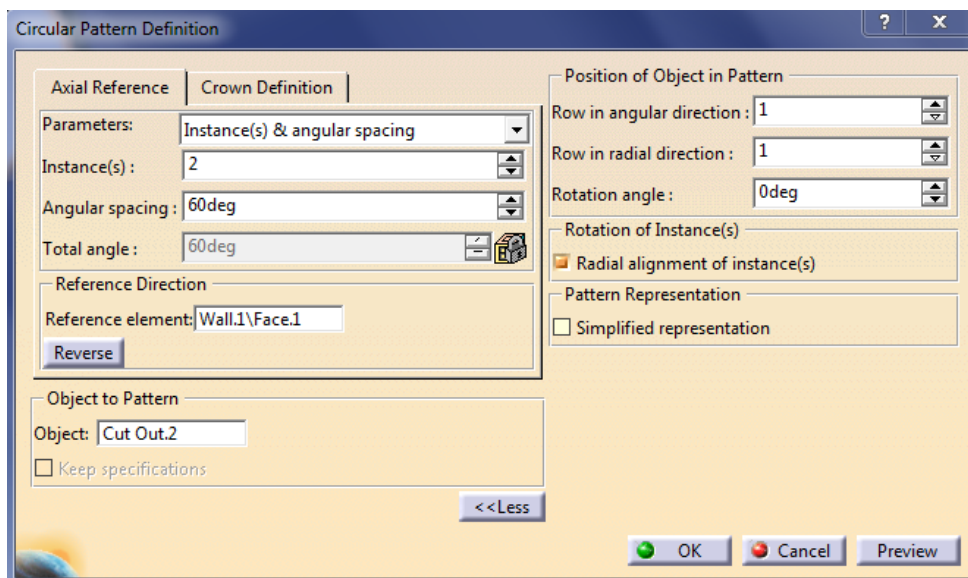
Circular Pattern Definition

?
X

Axial Reference
Crown Definition

Parameters: Instance(s) & angular spacing
Instance(s) : 2
Angular spacing : 60deg
Total angle : 60deg

Reference Direction
Reference element: Wall.1\Face.1
Reverse

Object to Pattern
Object: Cut Out.2
Keep specifications

<<Less

Position of Object in Pattern
Row in angular direction : 1
Row in radial direction : 1
Rotation angle : 0deg

Rotation of Instance(s)
Radial alignment of instance(s)

Pattern Representation
Simplified representation

OK
Cancel
Preview